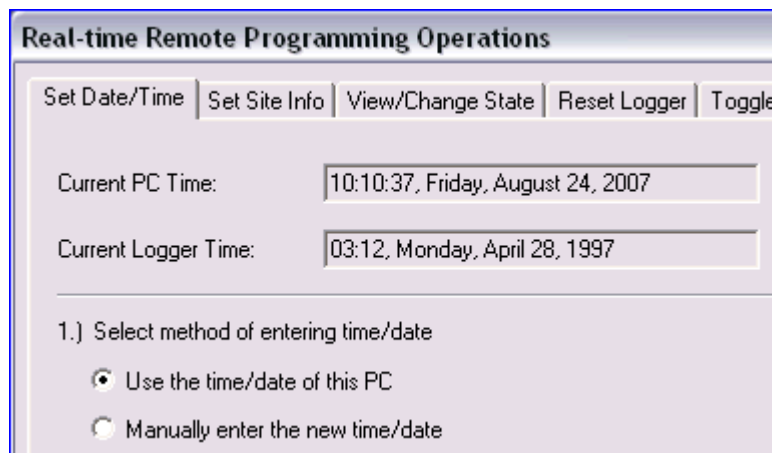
Real-time Remote Programming Operations

Set Date/Time | Set Site Info | View/Change State | Reset Logger | Toggle

Current PC Time: 10:10:37, Friday, August 24, 2007

Current Logger Time: 03:12, Monday, April 28, 1997

1.) Select method of entering time/date

Use the time/date of this PC

Manually enter the new time/date